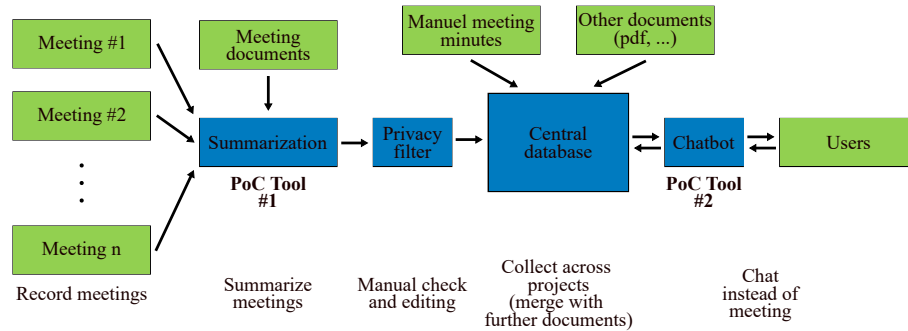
Meeting #1

Meeting #2

.
.
.

Meeting n

Meeting documents

Summarization

PoC Tool #1

Privacy filter

Manuel meeting minutes

Other documents (pdf, ...)

Central database

Chatbot

PoC Tool #2

Users

Record meetings

Summarize meetings

Manual check and editing

Collect across projects (merge with further documents)

Chat instead of meeting